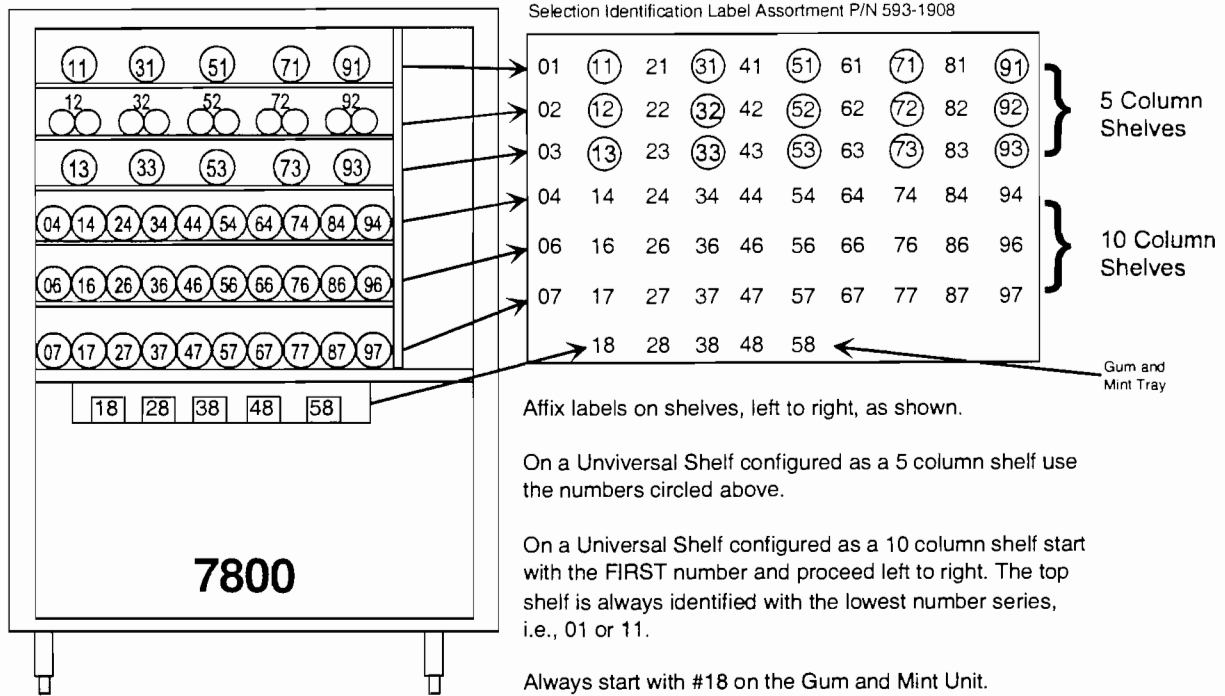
11 31 51 71 91
12 32 52 72 92
13 33 53 73 93
04 14 24 34 44 54 64 74 84 94
06 16 26 36 46 56 66 76 86 96
07 17 27 37 47 57 67 77 87 97
18 28 38 48 58

7800

Selection Identification Label Assortment P/N 593-1908

| | | | | | | | | | |
|---|---|---|---|---|---|---|---|---|---|
| 01 | 11 | 21 | 31 | 41 | 51 | 61 | 71 | 81 | 91 |
| 02 | 12 | 22 | 32 | 42 | 52 | 62 | 72 | 82 | 92 |
| 03 | 13 | 23 | 33 | 43 | 53 | 63 | 73 | 83 | 93 |
| 04 | 14 | 24 | 34 | 44 | 54 | 64 | 74 | 84 | 94 |
| 06 | 16 | 26 | 36 | 46 | 56 | 66 | 76 | 86 | 96 |
| 07 | 17 | 27 | 37 | 47 | 57 | 67 | 77 | 87 | 97 |
| | 18 | 28 | 38 | 48 | 58 | | | | |

5 Column Shelves

10 Column Shelves

Gum and Mint Tray

Affix labels on shelves, left to right, as shown.

On a Unviversal Shelf configured as a 5 column shelf use the numbers circled above.

On a Universal Shelf configured as a 10 column shelf start with the FIRST number and proceed left to right. The top shelf is always identified with the lowest number series, i.e., 01 or 11.

Always start with #18 on the Gum and Mint Unit.